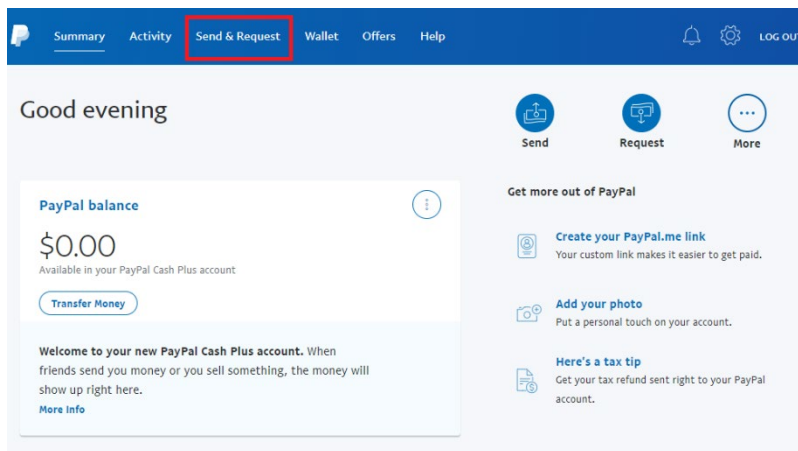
Summary Activity Send & Request Wallet Offers Help LOG OUT

Good evening

Send Request More

PayPal balance

$0.00

Available in your PayPal Cash Plus account

Transfer Money

Welcome to your new PayPal Cash Plus account. When friends send you money or you sell something, the money will show up right here.

More Info

Get more out of PayPal

Create your PayPal.me link
Your custom link makes it easier to get paid.

Add your photo
Put a personal touch on your account.

Here's a tax tip
Get your tax refund sent right to your PayPal account.